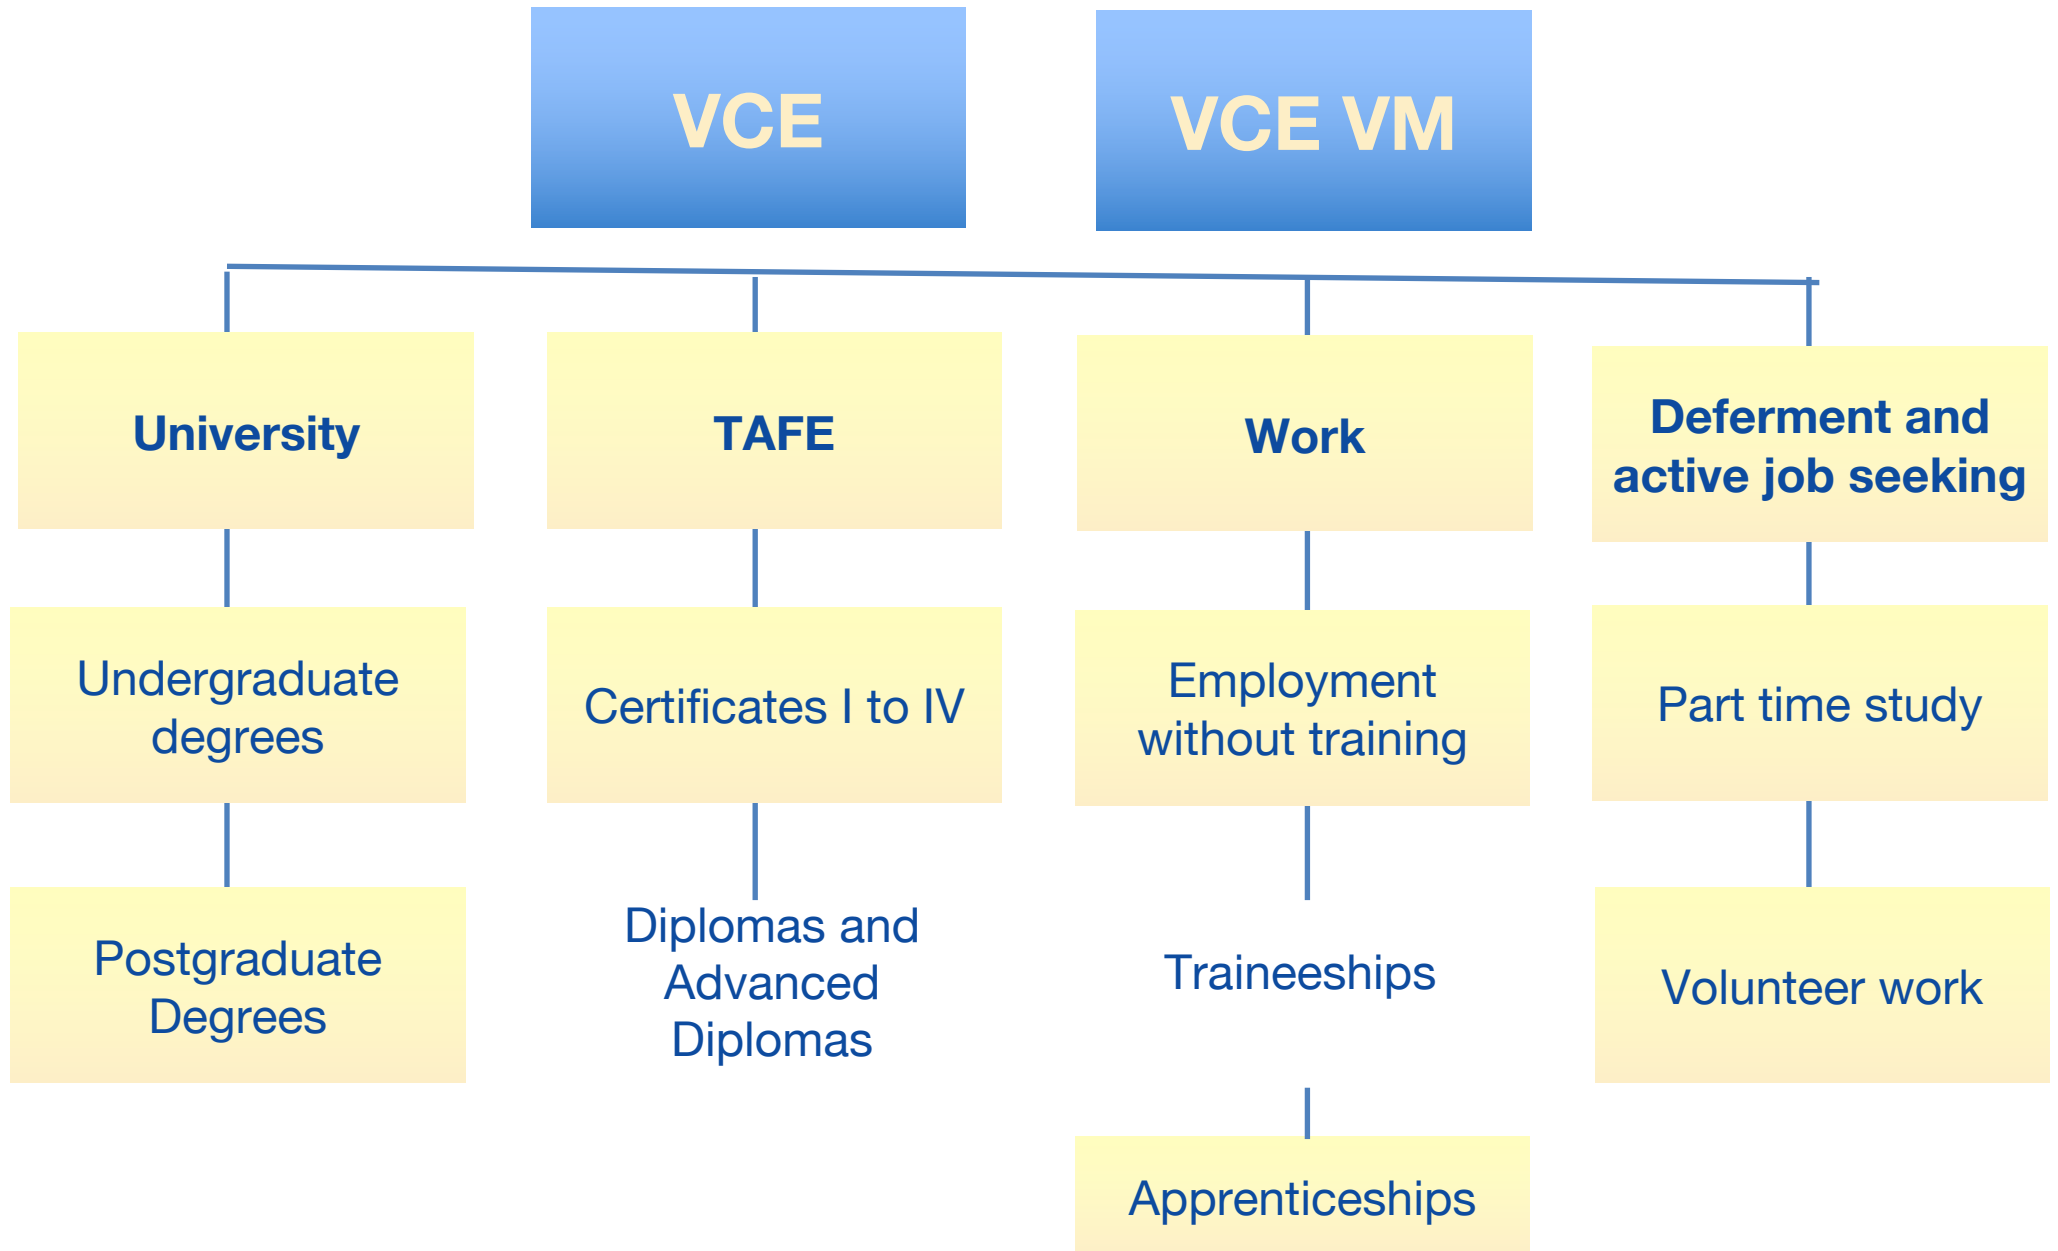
VCE

VCE VM

University

Undergraduate degrees

Postgraduate Degrees

TAFE

Certificates I to IV

Diplomas and Advanced Diplomas

Work

Employment without training

Traineeships

Apprenticeships

Deferment and active job seeking

Part time study

Volunteer work